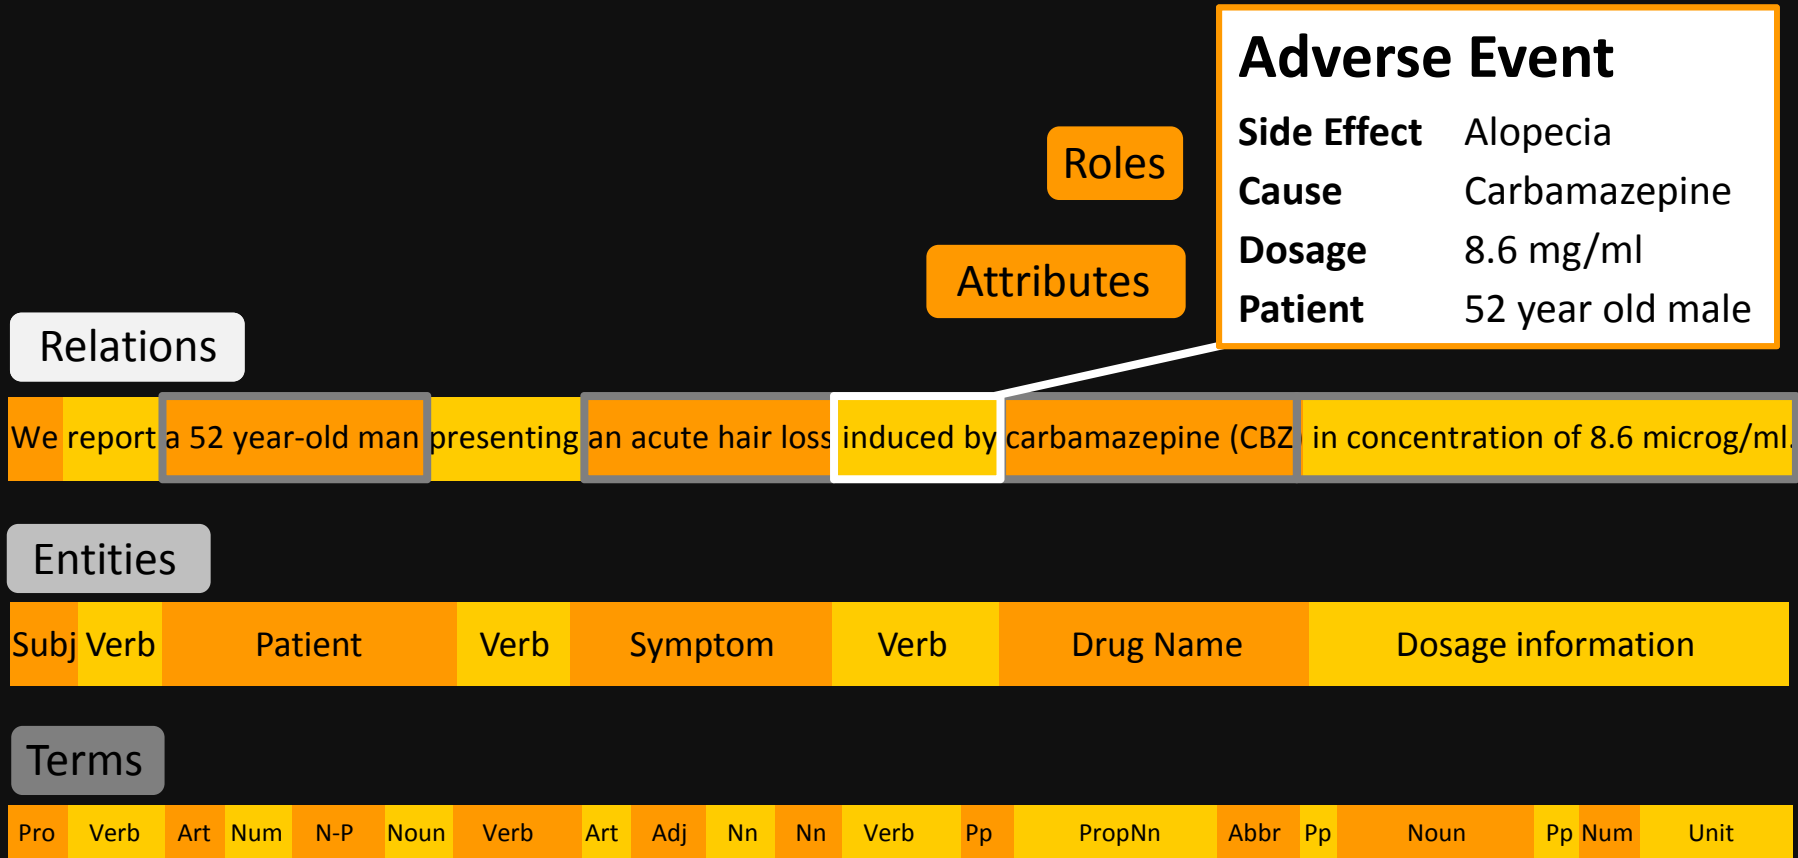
Adverse Event

| | |
|---|---|
| **Side Effect** | Alopecia |
| **Cause** | Carbamazepine |
| **Dosage** | 8.6 mg/ml |
| **Patient** | 52 year old male |

Roles

Attributes

Relations

We report a 52 year-old man presenting an acute hair loss induced by carbamazepine (CBZ in concentration of 8.6 microg/ml.

Entities

Subj Verb Patient Verb Symptom Verb Drug Name Dosage information

Terms

Pro Verb Art Num N-P Noun Verb Art Adj Nn Nn Verb Pp PropNn Abbr Pp Noun Pp Num Unit